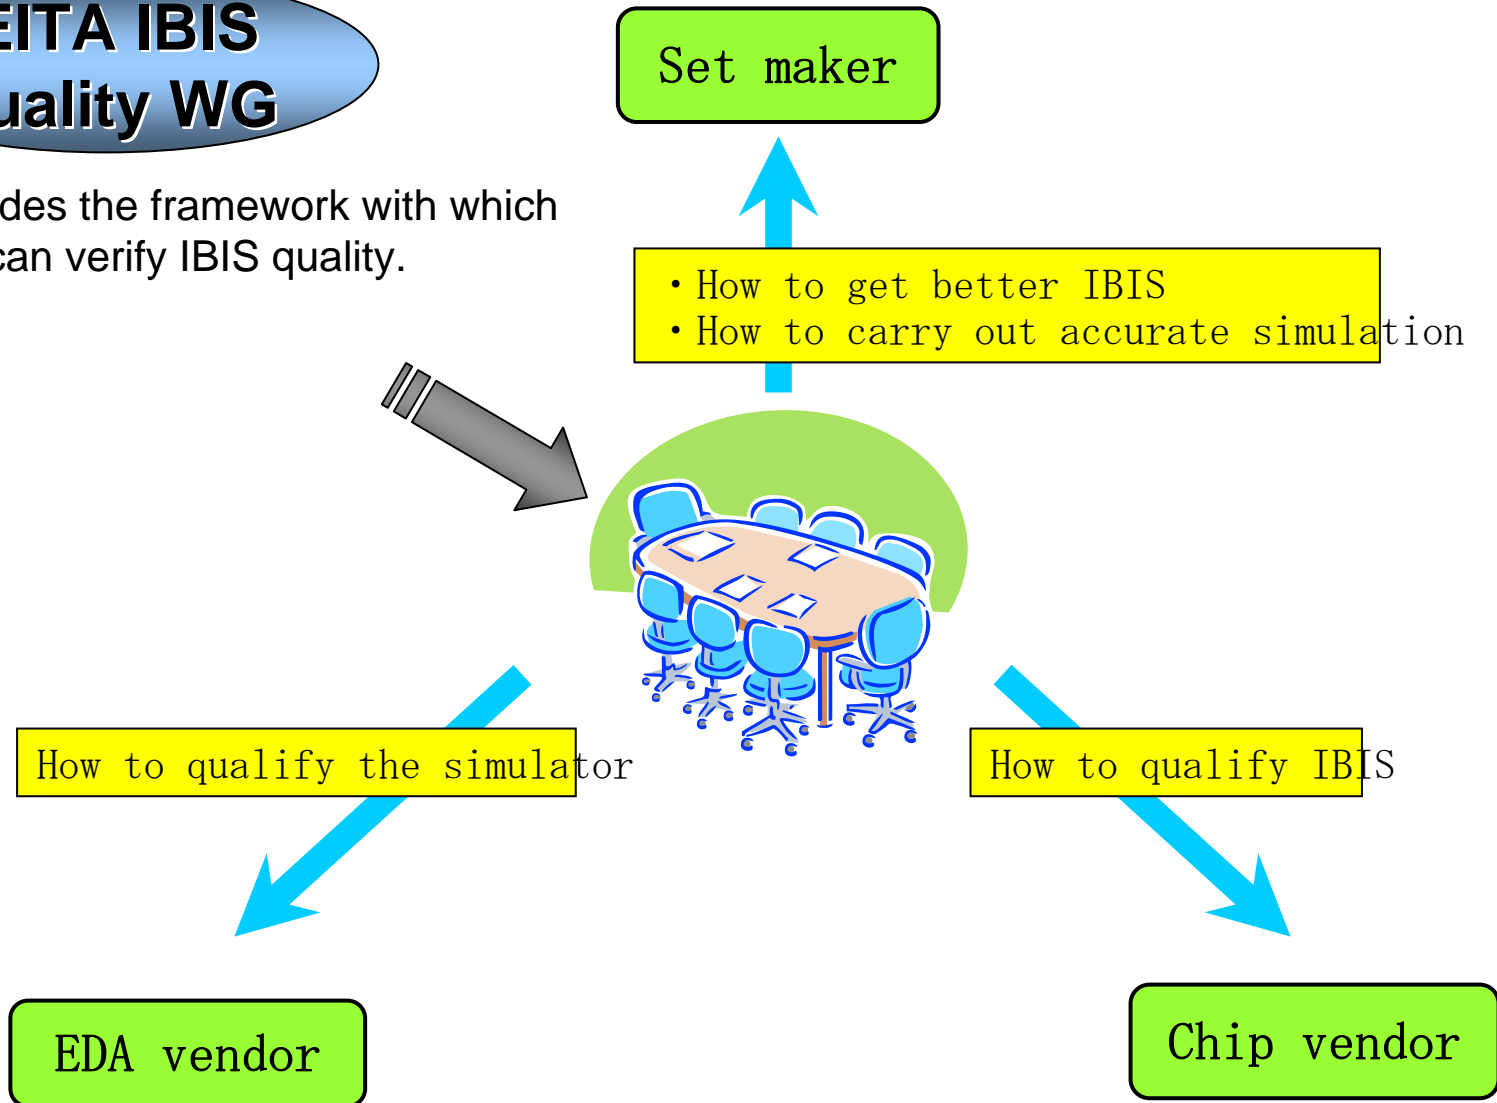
EITA IBIS
uality WG

des the framework with which can verify IBIS quality.

Set maker

・How to get better IBIS
・How to carry out accurate simulation

How to qualify the simulator

How to qualify IBIS

EDA vendor

Chip vendor